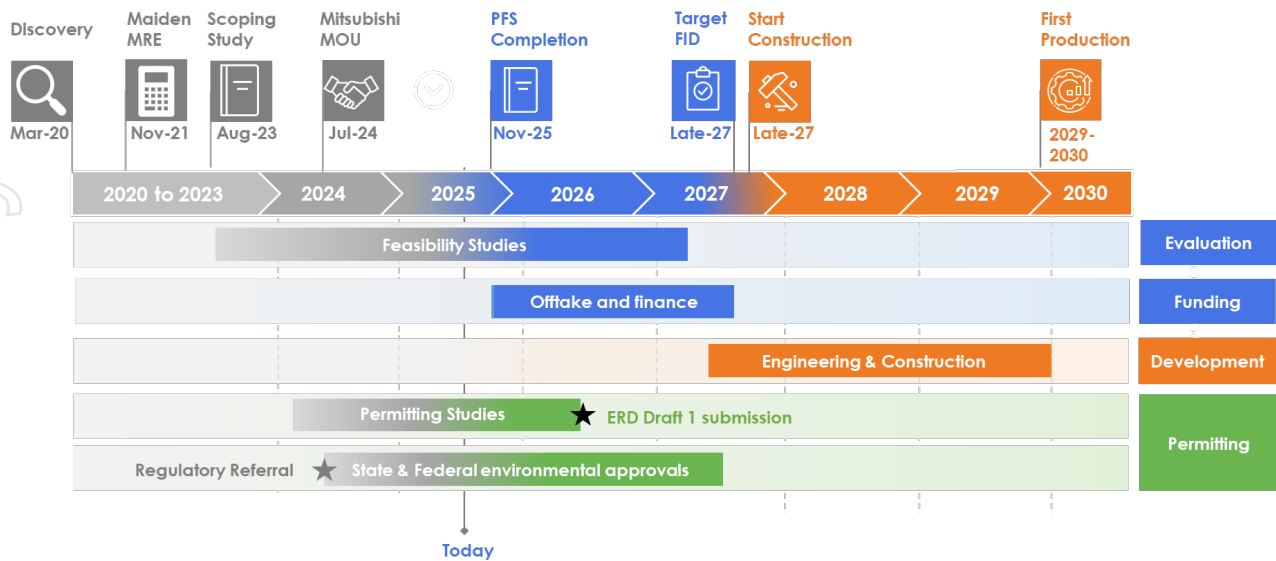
Discovery
Mar-20

Maiden MRE
Nov-21

Scoping Study
Aug-23

Mitsubishi MOU
Jul-24

PFS Completion
Nov-25

Target FID
Late-27

Start Construction
Late-27

First Production
2029-2030

2020 to 2023
2024
2025
2026
2027
2028
2029
2030

Feasibility Studies
Evaluation

Offtake and finance
Funding

Engineering & Construction
Development

Permitting Studies
ERD Draft 1 submission
Regulatory Referral
State & Federal environmental approvals
Permitting

Today